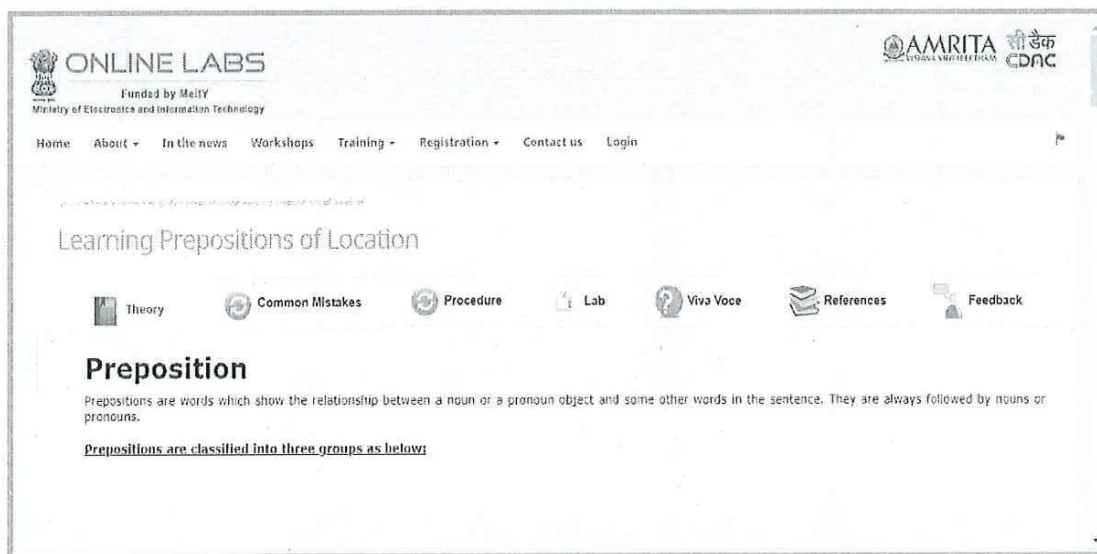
ONLINE LABS
Funded by MeitY
Ministry of Electronics and Information Technology

AMRITA VISHWA VIDYAPEETHAM सी डैक CDAC

Home About ▾ In the news Workshops Training ▾ Registration ▾ Contact us Login

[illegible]

Learning Prepositions of Location

Theory Common Mistakes Procedure Lab Viva Voce References Feedback

Preposition

Prepositions are words which show the relationship between a noun or a pronoun object and some other words in the sentence. They are always followed by nouns or pronouns.

Prepositions are classified into three groups as below: